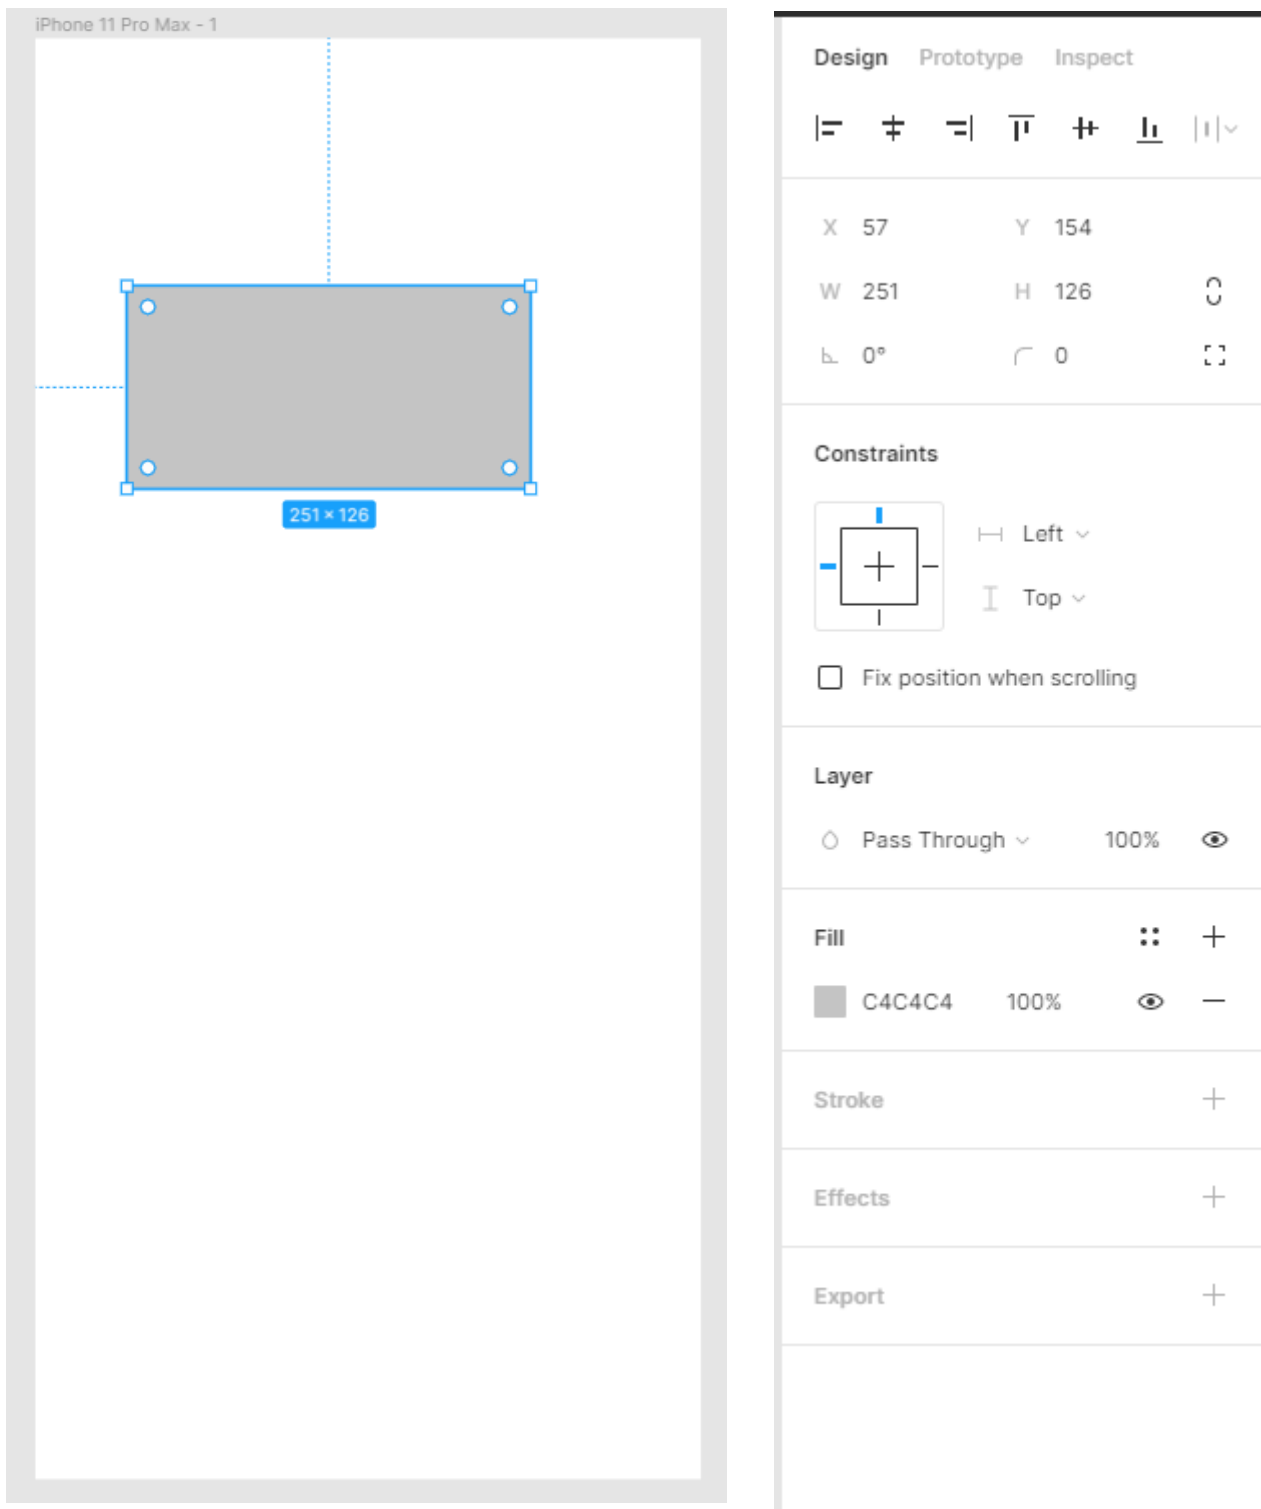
iPhone 11 Pro Max - 1

251 × 126

Design Prototype Inspect

X 57 Y 154

W 251 H 126

0° 0

Constraints

Left

Top

Fix position when scrolling

Layer

Pass Through 100%

Fill

C4C4C4 100%

Stroke

Effects

Export